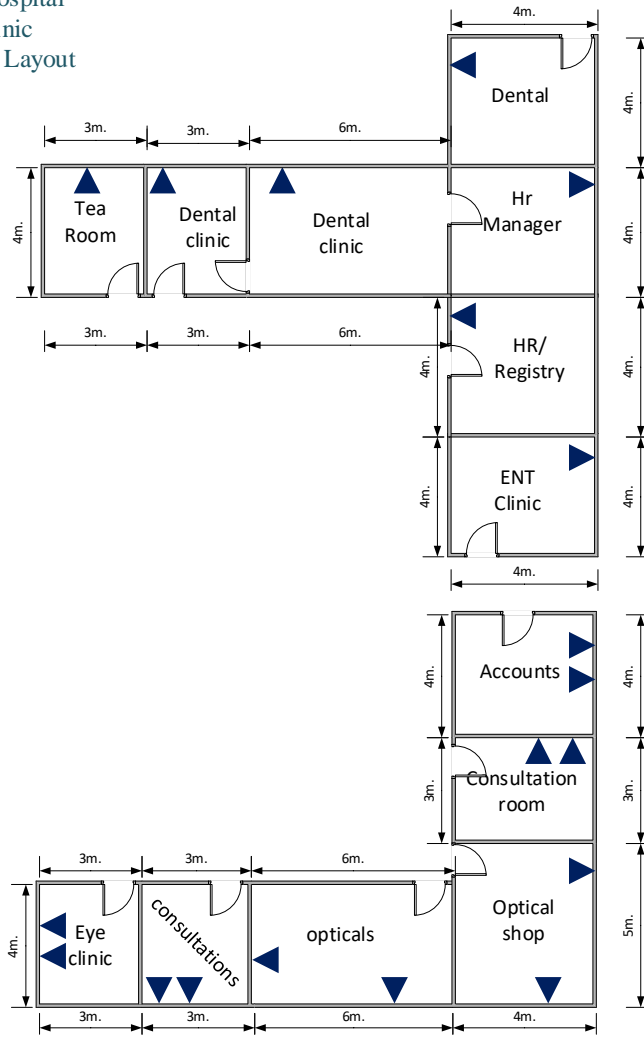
ospital
nic
Layout

4m.
Dental
4m.
3m.
3m.
6m.
Tea Room
Dental clinic
Dental clinic
Hr Manager
4m.
4m.
3m.
3m.
6m.
HR/ Registry
4m.
4m.
ENT Clinic
4m.
4m.
4m.

Accounts
4m.
4m.
Consultation room
3m.
3m.
3m.
3m.
6m.
Eye clinic
consultations
opticals
Optical shop
4m.
5m.
3m.
3m.
6m.
4m.